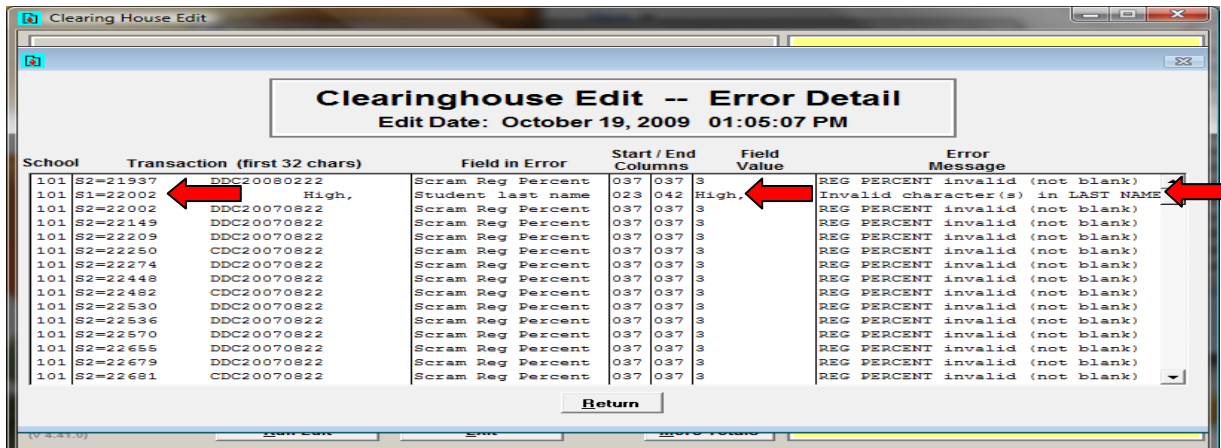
Clearing House Edit

Clearinghouse Edit -- Error Detail
Edit Date: October 19, 2009 01:05:07 PM

| School | Transaction (first 32 chars) | Field in Error | Start / End Columns | | Field Value | Error Message |
|---|---|---|---|---|---|---|
| 101 | S2=21937 DDC20080222 | Scram Reg Percent | 037 | 037 | 3 | REG PERCENT invalid (not blank) |
| 101 | S1=22002 High, | Student last name | 023 | 042 | High, | Invalid character(s) in LAST NAME |
| 101 | S2=22002 DDC20070822 | Scram Reg Percent | 037 | 037 | 3 | REG PERCENT invalid (not blank) |
| 101 | S2=22149 DDC20070822 | Scram Reg Percent | 037 | 037 | 3 | REG PERCENT invalid (not blank) |
| 101 | S2=22209 DDC20070822 | Scram Reg Percent | 037 | 037 | 3 | REG PERCENT invalid (not blank) |
| 101 | S2=22250 CDC20070822 | Scram Reg Percent | 037 | 037 | 3 | REG PERCENT invalid (not blank) |
| 101 | S2=22274 DDC20070822 | Scram Reg Percent | 037 | 037 | 3 | REG PERCENT invalid (not blank) |
| 101 | S2=22448 DDC20070822 | Scram Reg Percent | 037 | 037 | 3 | REG PERCENT invalid (not blank) |
| 101 | S2=22482 CDC20070822 | Scram Reg Percent | 037 | 037 | 3 | REG PERCENT invalid (not blank) |
| 101 | S2=22530 DDC20070822 | Scram Reg Percent | 037 | 037 | 3 | REG PERCENT invalid (not blank) |
| 101 | S2=22536 DDC20070822 | Scram Reg Percent | 037 | 037 | 3 | REG PERCENT invalid (not blank) |
| 101 | S2=22570 DDC20070822 | Scram Reg Percent | 037 | 037 | 3 | REG PERCENT invalid (not blank) |
| 101 | S2=22655 DDC20070822 | Scram Reg Percent | 037 | 037 | 3 | REG PERCENT invalid (not blank) |
| 101 | S2=22679 DDC20070822 | Scram Reg Percent | 037 | 037 | 3 | REG PERCENT invalid (not blank) |
| 101 | S2=22681 CDC20070822 | Scram Reg Percent | 037 | 037 | 3 | REG PERCENT invalid (not blank) |

Return

(v 4.41.0) Run Edit Exit More Totals